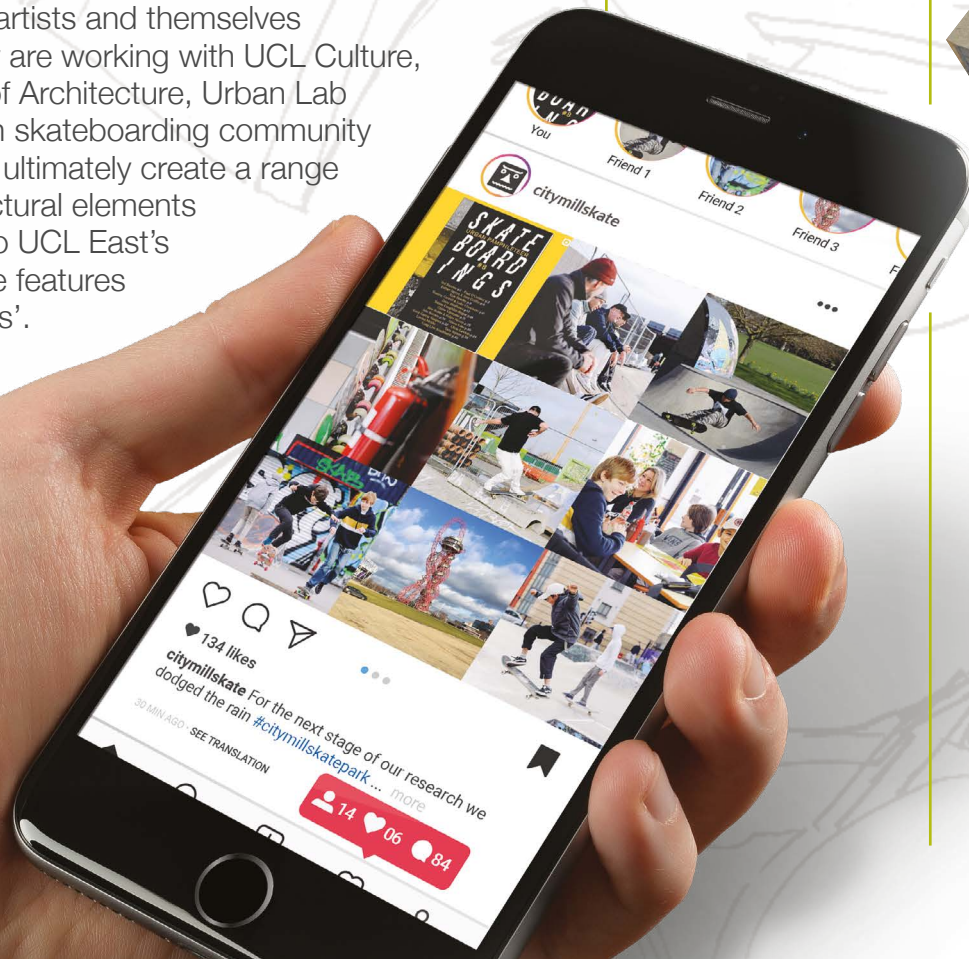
artists and themselves
are working with UCL Culture,
of Architecture, Urban Lab
skateboarding community
ultimately create a range
ctural elements
UCL East's
e features
s'.

You

Friend 1

Friend 2

Friend 3

citymillskate

SKATE BOARD INGS

134 likes

citymillskate For the next stage of our research we dodged the rain #citymillskatepark ... more

30 MIN AGO · SEE TRANSLATION

14 06 84